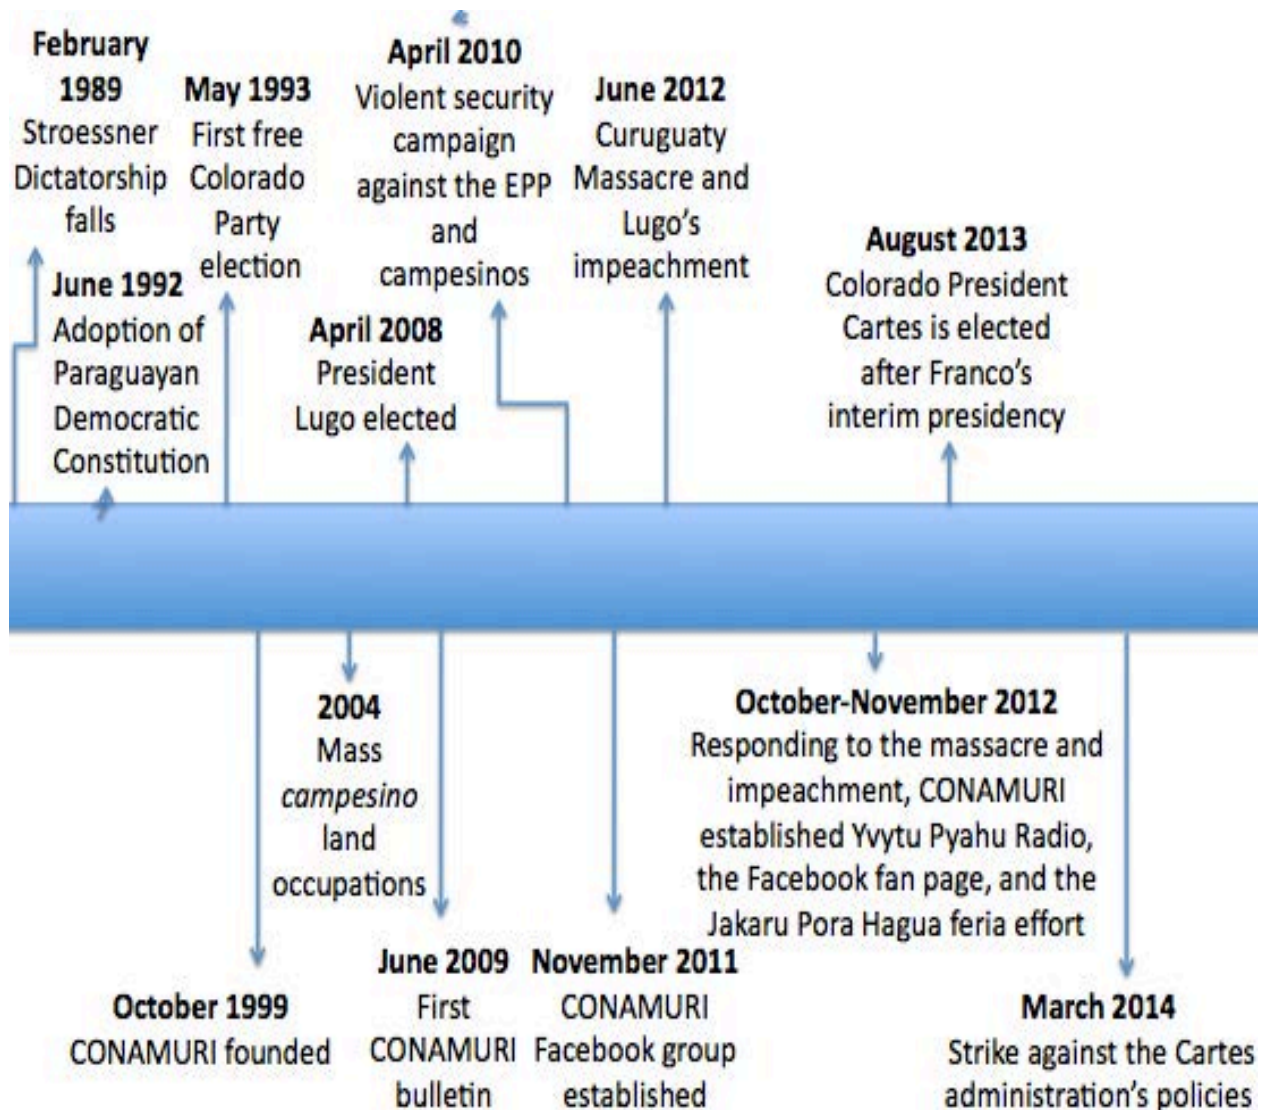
February 1989
Stroessner Dictatorship falls

June 1992
Adoption of Paraguayan Democratic Constitution

May 1993
First free Colorado Party election

April 2008
President Lugo elected

April 2010
Violent security campaign against the EPP and campesinos

June 2012
Curuguaty Massacre and Lugo's impeachment

August 2013
Colorado President Cartes is elected after Franco's interim presidency

2004
Mass *campesino* land occupations

October-November 2012
Responding to the massacre and impeachment, CONAMURI established Yvytu Pyahu Radio, the Facebook fan page, and the Jakaru Pora Hagua feria effort

October 1999
CONAMURI founded

June 2009
First CONAMURI bulletin

November 2011
CONAMURI Facebook group established

March 2014
Strike against the Cartes administration's policies